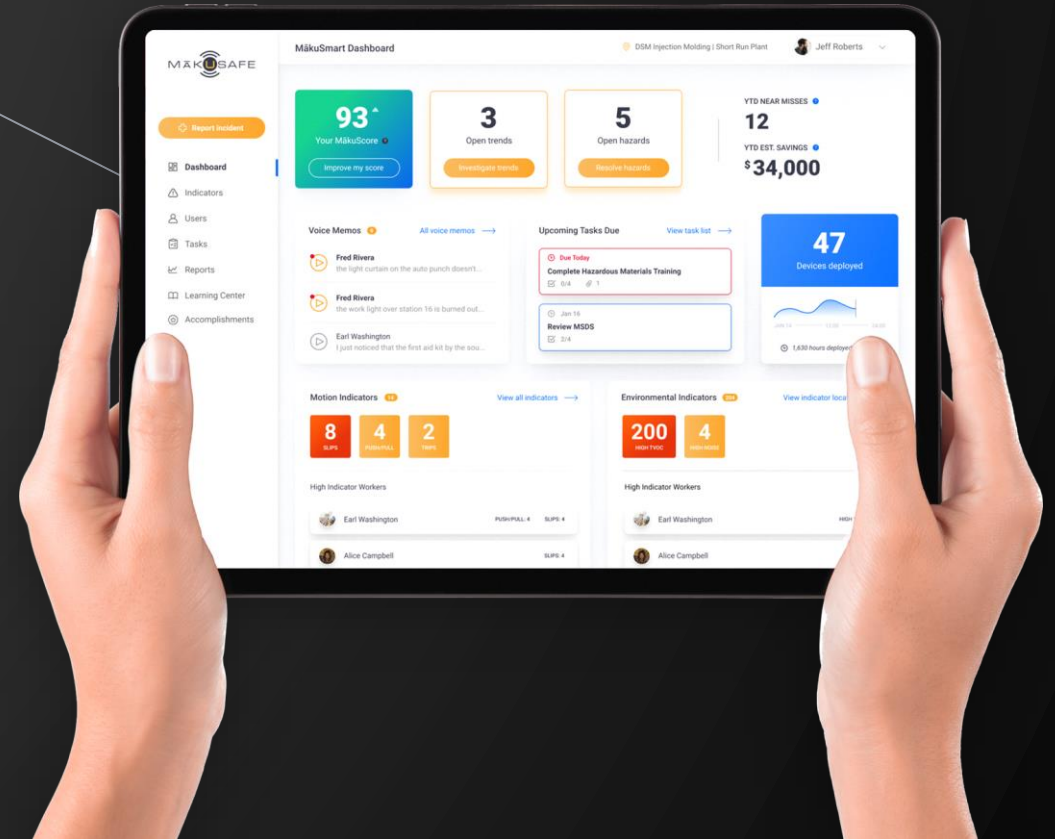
MĀKUSAFE

MākuSmart Dashboard

DSM Injection Molding | Short Run Plant

Jeff Roberts

Report Incident

Dashboard
Indicators
Users
Tasks
Reports
Learning Center
Accomplishments

93
Your MākuScore
Improve my score

3
Open trends
Investigate trends

5
Open hazards
Resolve hazards

YTD NEAR MISSES
12
YTD EST. SAVINGS
$34,000

Voice Memos
All voice memos

Fred Rivera
the light curtain on the auto punch doesn't...

Fred Rivera
the work light over station 16 is burned out...

Earl Washington
I just noticed that the first aid kit by the sou...

Upcoming Tasks Due
View task list

Due Today
Complete Hazardous Materials Training
5/4 1

Jan 16
Review MSDS
3/4

47
Devices deployed

1,630 hours deployed

Motion Indicators
View all indicators

8
SLIPS
4
PUSH/PULL
2
TRIPS

High Indicator Workers

Earl Washington PUSH/PULL: 4 SLIPS: 4

Alice Campbell SLIPS: 4

Environmental Indicators
View indicator loca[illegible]

200
HIGH TVOC
4
HIGH NOISE

High Indicator Workers

Earl Washington HIGH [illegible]

Alice Campbell